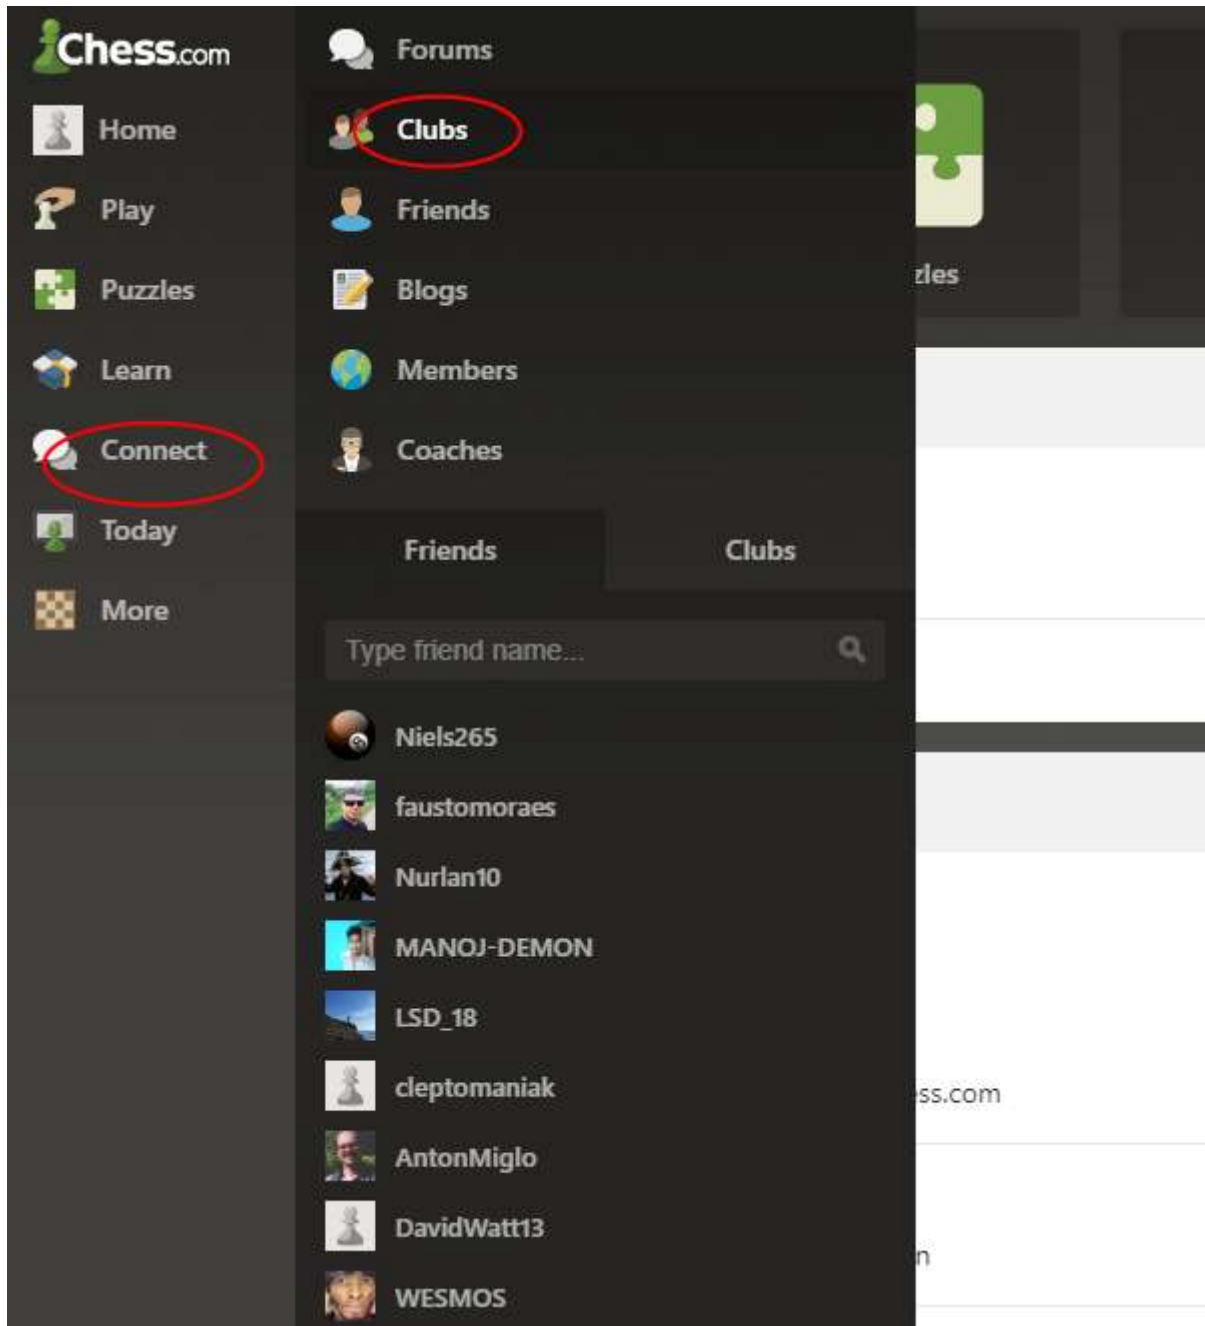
Chess.com

Home

Play

Puzzles

Learn

Connect

Today

More

Forums

Clubs

Friends

Blogs

Members

Coaches

Friends

Clubs

Type friend name...

Niels265

faustomoraes

Nurlan10

MANOJ-DEMON

LSD_18

cleptomaniak

AntonMiglo

DavidWatt13

WESMOS

zles

ss.com

n